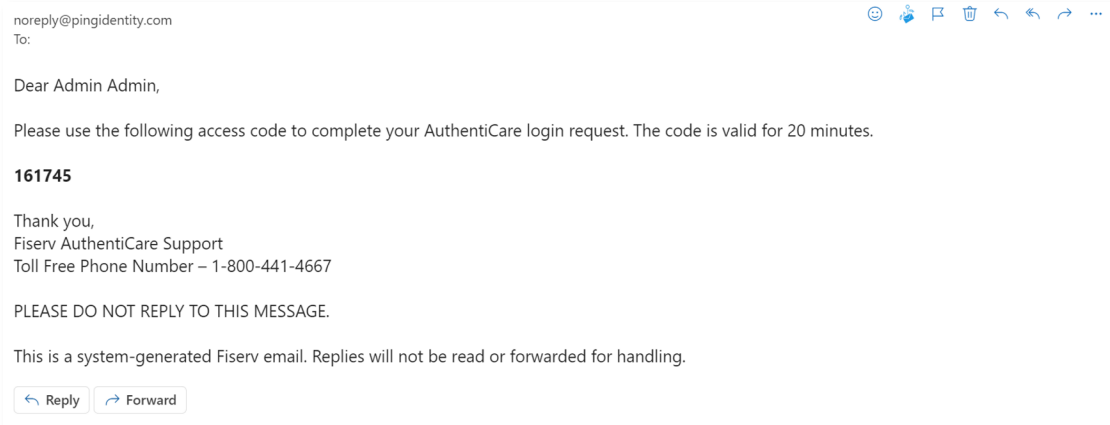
noreply@pingidentity.com
To:

Dear Admin Admin,

Please use the following access code to complete your AuthentiCare login request. The code is valid for 20 minutes.

**161745**

Thank you,
Fiserv AuthentiCare Support
Toll Free Phone Number – 1-800-441-4667

PLEASE DO NOT REPLY TO THIS MESSAGE.

This is a system-generated Fiserv email. Replies will not be read or forwarded for handling.

Reply Forward